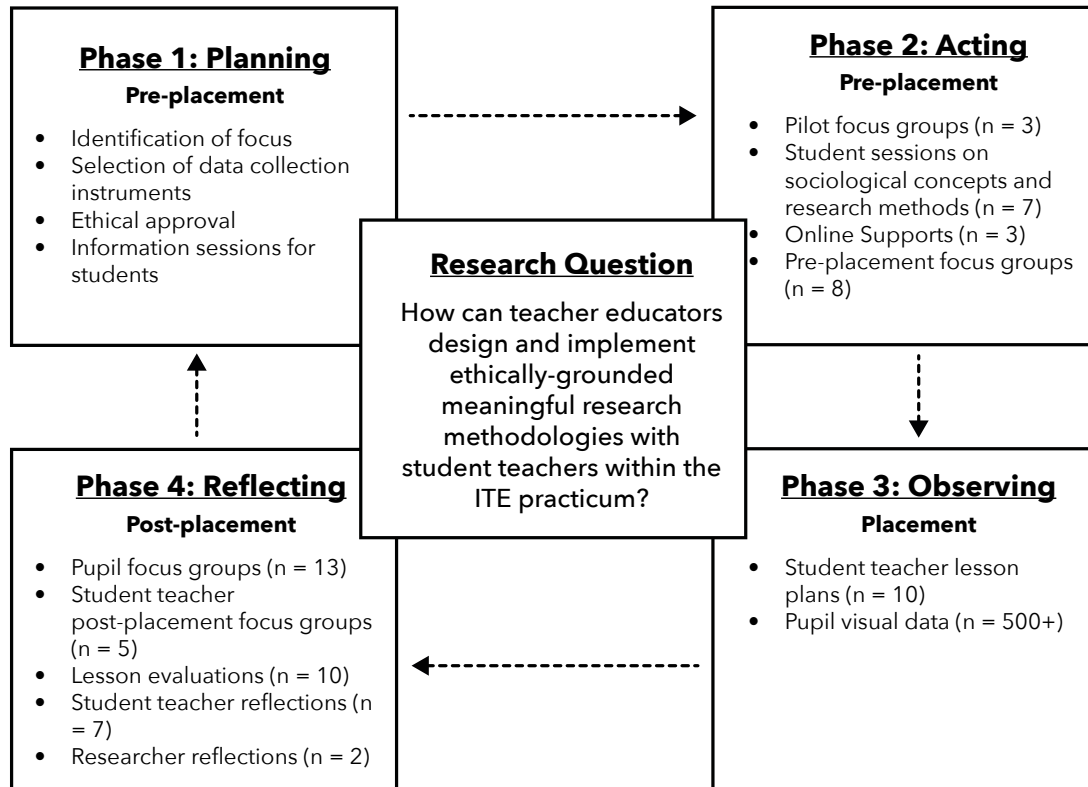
**Phase 1: Planning**

**Pre-placement**

- Identification of focus
- Selection of data collection instruments
- Ethical approval
- Information sessions for students

**Phase 2: Acting**

**Pre-placement**

- Pilot focus groups (n = 3)
- Student sessions on sociological concepts and research methods (n = 7)
- Online Supports (n = 3)
- Pre-placement focus groups (n = 8)

**Research Question**

How can teacher educators design and implement ethically-grounded meaningful research methodologies with student teachers within the ITE practicum?

**Phase 4: Reflecting**

**Post-placement**

- Pupil focus groups (n = 13)
- Student teacher post-placement focus groups (n = 5)
- Lesson evaluations (n = 10)
- Student teacher reflections (n = 7)
- Researcher reflections (n = 2)

**Phase 3: Observing**

**Placement**

- Student teacher lesson plans (n = 10)
- Pupil visual data (n = 500+)